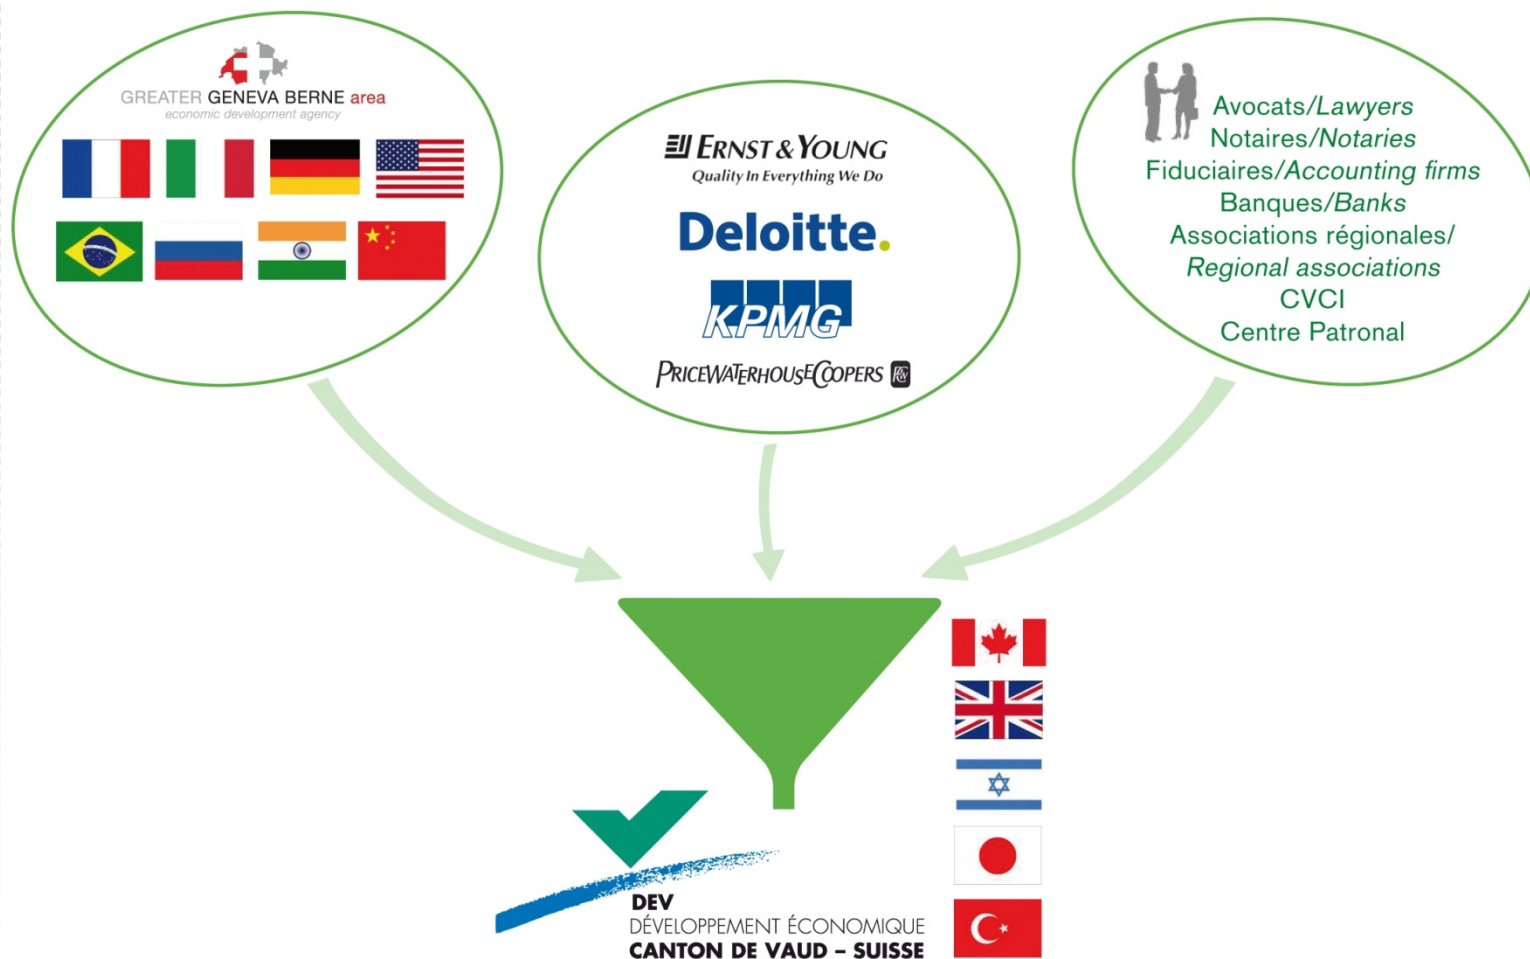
GREATER GENEVA BERNE area
economic development agency

ERNST & YOUNG
Quality In Everything We Do

Deloitte.

KPMG

PRICEWATERHOUSECOOPERS

Avocats/Lawyers
Notaires/Notaries
Fiduciaires/Accounting firms
Banques/Banks
Associations régionales/
Regional associations
CVCI
Centre Patronal

DEV
DÉVELOPPEMENT ÉCONOMIQUE
CANTON DE VAUD – SUISSE